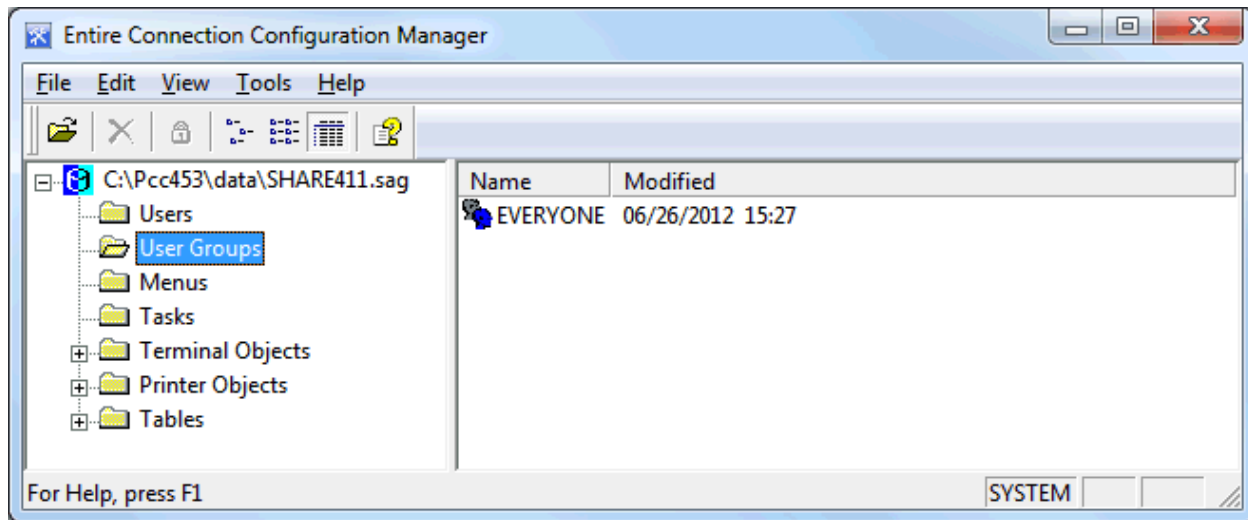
Entire Connection Configuration Manager

File Edit View Tools Help

C:\Pcc453\data\SHARE411.sag
Users
User Groups
Menus
Tasks
Terminal Objects
Printer Objects
Tables

| Name | Modified |
|---|---|
| EVERYONE | 06/26/2012 15:27 |

For Help, press F1

SYSTEM